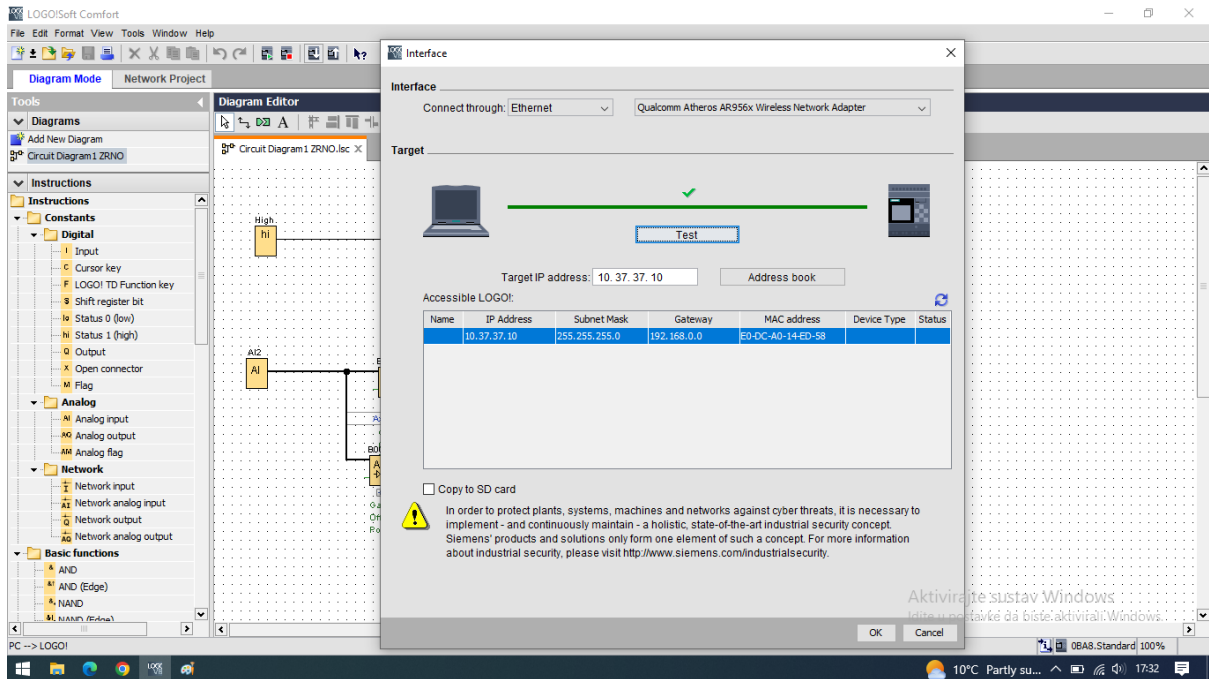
LOGO!Soft Comfort

File Edit Format View Tools Window Help

Diagram Mode Network Project

Tools

Diagrams

Add New Diagram

Circuit Diagram1 ZRNO

Instructions

Instructions

Constants

Digital

Input

Cursor key

LOGO! TD Function key

Shift register bit

Status 0 (low)

Status 1 (high)

Output

Open connector

Flag

Analog

Analog input

Analog output

Analog flag

Network

Network input

Network analog input

Network output

Network analog output

Basic functions

AND

AND (Edge)

NAND

NAND (Edge)

Diagram Editor

Circuit Diagram1 ZRNO.lsc

High

hi

AI2

AI

B00

Interface

Interface

Connect through: Ethernet

Qualcomm Atheros AR956x Wireless Network Adapter

Target

Test

Target IP address: 10. 37. 37. 10

Address book

Accessible LOGO!:

| Name | IP Address | Subnet Mask | Gateway | MAC address | Device Type | Status |
|---|---|---|---|---|---|---|
| | 10.37.37.10 | 255.255.255.0 | 192.168.0.0 | E0-DC-A0-14-ED-58 | | |

Copy to SD card

In order to protect plants, systems, machines and networks against cyber threats, it is necessary to implement - and continuously maintain - a holistic, state-of-the-art industrial security concept. Siemens' products and solutions only form one element of such a concept. For more information about industrial security, please visit http://www.siemens.com/industrialsecurity.

OK Cancel

Aktivirajte sustav Windows

Idite u postavke da biste aktivirali Windows.

PC --> LOGO!

0BA8.Standard 100%

10°C Partly su... 17:32